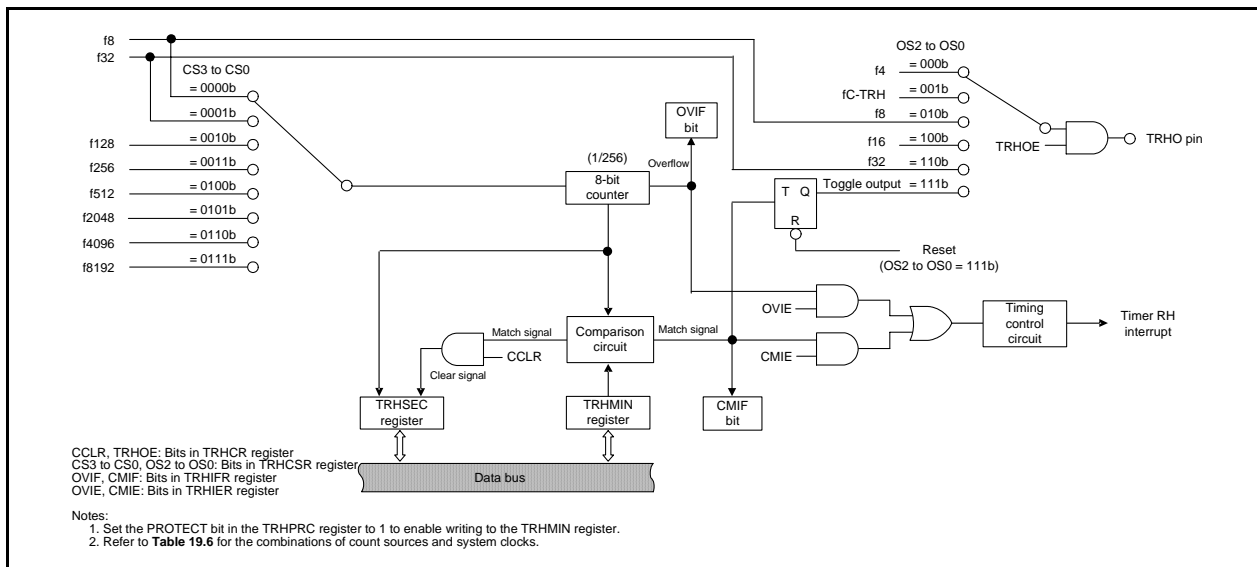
f8
f32
CS3 to CS0
= 0000b
= 0001b
f128
= 0010b
f256
= 0011b
f512
= 0100b
f2048
= 0101b
f4096
= 0110b
f8192
= 0111b

OVIF bit
(1/256)
Overflow
8-bit counter

OS2 to OS0
f4
= 000b
fC-TRH
= 001b
f8
= 010b
f16
= 100b
f32
= 110b
Toggle output
= 111b
T Q
R
TRHOE
TRHO pin
Reset
(OS2 to OS0 = 111b)

OVIE
CMIE
Timing control circuit
Timer RH interrupt

Match signal
CCLR
Clear signal
Comparison circuit
Match signal

TRHSEC register
TRHMIN register
CMIF bit

CCLR, TRHOE: Bits in TRHCR register
CS3 to CS0, OS2 to OS0: Bits in TRHCSR register
OVIF, CMIF: Bits in TRHIFR register
OVIE, CMIE: Bits in TRHIER register

Data bus

Notes:
1. Set the PROTECT bit in the TRHPRC register to 1 to enable writing to the TRHMIN register.
2. Refer to **Table 19.6** for the combinations of count sources and system clocks.